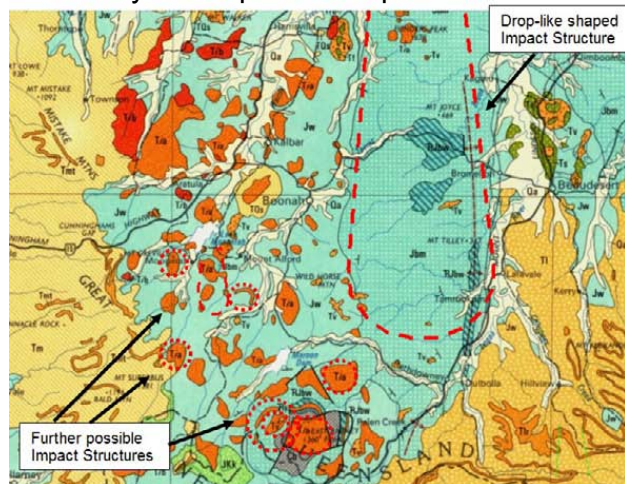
Drop-like shaped Impact Structure

Further possible Impact Structures

MT LOWE
MT MISTAKE
MISTAKE MTNS
Townson
Tmt
Tvb
Tqs
Qa
Tva
Jw
Kalbar
Fassifern
Tvs
Boonah
CUNNINGHAM HIGHWAY
CUNNINGHAM GAP
GREAT
Mount Alford
WILD HORSE MTN
Tv
Tm
MT MACEDON
Jbm
Tvbw
MT JOYCE
MT TILLEY
Tvbw
Tamrookum
Beaudesert
Boonah
Tl
Jw
Laravale
Kerry
Tvb
Hillview
Rathdowney
Tvbw
Palen Creek
Barney
Jkk
QUEENSLAND